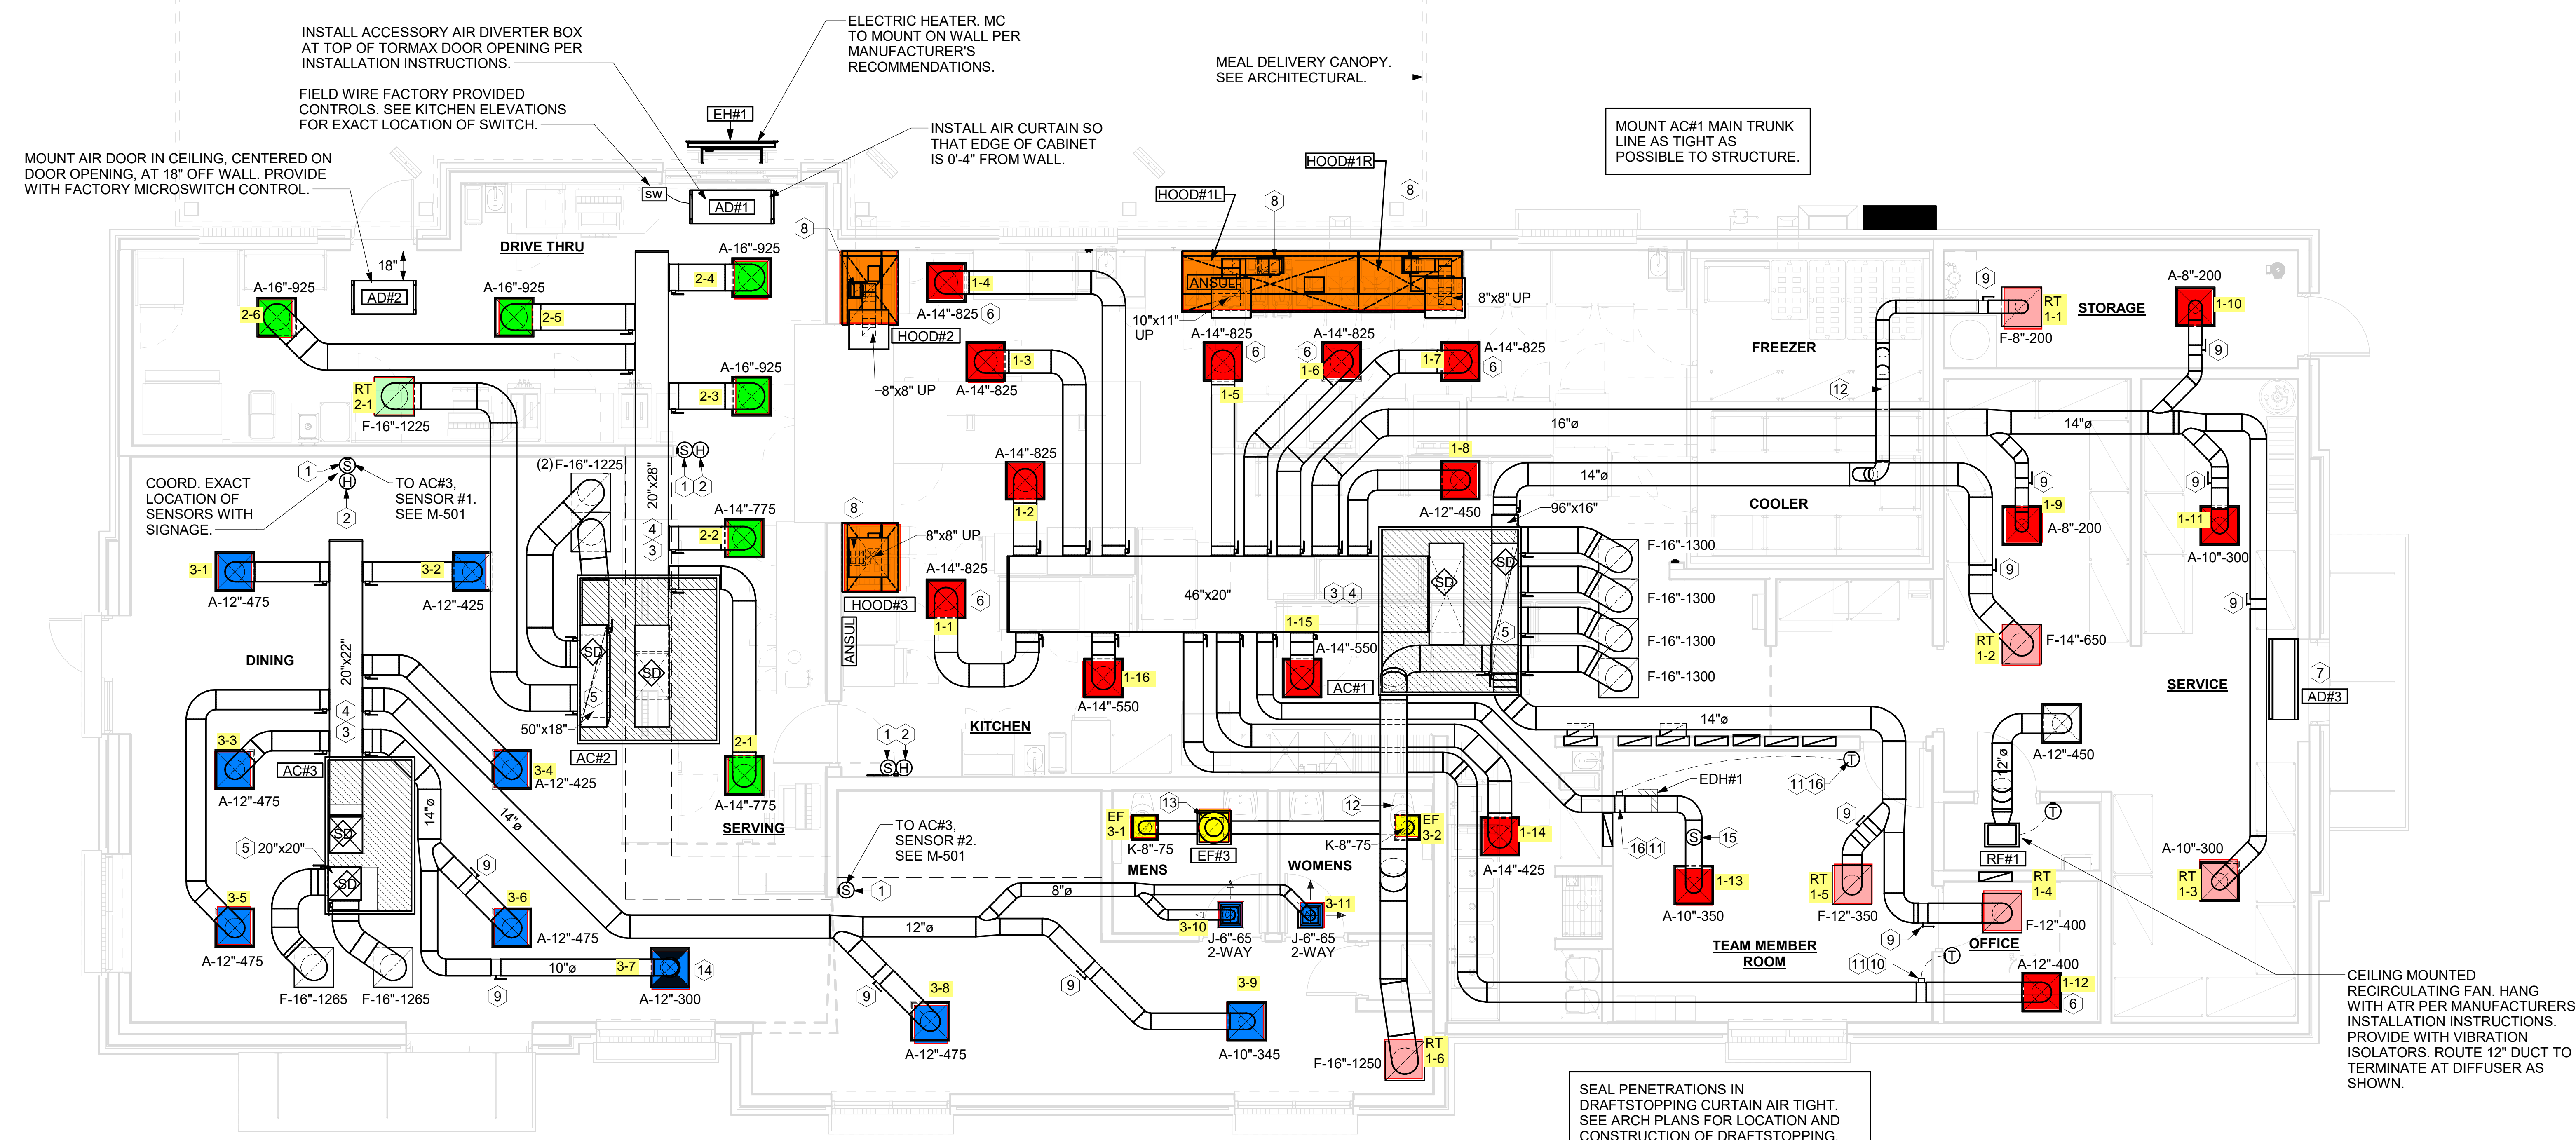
INSTALL ACCESSORY AIR DIVERTER BOX AT TOP OF TORMAX DOOR OPENING PER INSTALLATION INSTRUCTIONS.

ELECTRIC HEATER. MC TO MOUNT ON WALL PER MANUFACTURER'S RECOMMENDATIONS.

MEAL DELIVERY CANOPY. SEE ARCHITECTURAL.

FIELD WIRE FACTORY PROVIDED CONTROLS. SEE KITCHEN ELEVATIONS FOR EXACT LOCATION OF SWITCH.

EH#1

INSTALL AIR CURTAIN SO THAT EDGE OF CABINET IS 0'-4" FROM WALL.

MOUNT AC#1 MAIN TRUNK LINE AS TIGHT AS POSSIBLE TO STRUCTURE.

MOUNT AIR DOOR IN CEILING, CENTERED ON DOOR OPENING, AT 18" OFF WALL. PROVIDE WITH FACTORY MICROSWITCH CONTROL.

SW AD#1 HOOD#1R HOOD#1L 8 8 8

DRIVE THRU A-16"-925 18" AD#2 A-16"-925 A-16"-925 2-4 2-6 2-5 1-4 A-14"-825 6 HOOD#2 ANSUL 8"x8" UP 10"x11" UP A-14"-825 A-14"-825 6 6 1-6 1-7 A-14"-825 6 1-5 1-3 A-14"-825 8"x8" UP A-16"-925 2-3 RT 2-1 F-16"-1225

STORAGE RT 1-1 F-8"-200 A-8"-200 1-10 9 9 FREEZER 12 16"ø 14"ø

1 COORD. EXACT LOCATION OF SENSORS WITH SIGNAGE. S H 2 TO AC#3, SENSOR #1. SEE M-501 (2) F-16"-1225 20"x28" S H 1 2 4 3 A-14"-775 2-2 8 8"x8" UP A-14"-825 1-2 1-8 A-12"-450 14"ø 96"x16" COOLER 1-9 9 A-8"-200 9 1-11 A-10"-300

3-1 A-12"-475 3-2 A-12"-425 HOOD#3 A-14"-825 6 1-1 ANSUL 46"x20" 3 4 SD SD F-16"-1300 F-16"-1300 F-16"-1300 F-16"-1300 9 9 RT 1-2 F-14"-650 1-15 A-14"-550 AC#1 5

DINING 20"x22" SD 5 SD 50"x18" AC#2 1-16 A-14"-550 KITCHEN 7 AD#3 SERVICE

4 3 3-3 AC#3 A-12"-475 3-4 A-12"-425 2-1 A-14"-775 SERVING 1 2 S H 14"ø 14"ø A-12"-450 12"ø EDH#1 11 16 T

SD 5 20"x20" 14"ø 14"ø 9 3-6 TO AC#3, SENSOR #2. SEE M-501 S 1 13 EF 3-1 EF#3 K-8"-75 MENS 12 EF 3-2 K-8"-75 WOMENS 1-14 A-14"-425 16 11 S 15 A-10"-350 1-13 9 RT 1-5 F-12"-350 RF#1 T RT 1-4 A-10"-300 RT 1-3

3-5 A-12"-475 F-16"-1265 F-16"-1265 9 A-12"-475 10"ø 3-7 14 A-12"-300 8"ø 12"ø 3-10 J-6"-65 2-WAY 3-11 J-6"-65 2-WAY TEAM MEMBER ROOM F-12"-400 OFFICE 9 11 10 T A-12"-400 1-12 6

9 3-8 A-12"-475 9 3-9 A-10"-345 F-16"-1250 RT 1-6

CEILING MOUNTED RECIRCULATING FAN. HANG WITH ATR PER MANUFACTURERS INSTALLATION INSTRUCTIONS. PROVIDE WITH VIBRATION ISOLATORS. ROUTE 12" DUCT TO TERMINATE AT DIFFUSER AS SHOWN.

SEAL PENETRATIONS IN DRAFTSTOPPING CURTAIN AIR TIGHT. SEE ARCH PLANS FOR LOCATION AND CONSTRUCTION OF DRAFTSTOPPING.